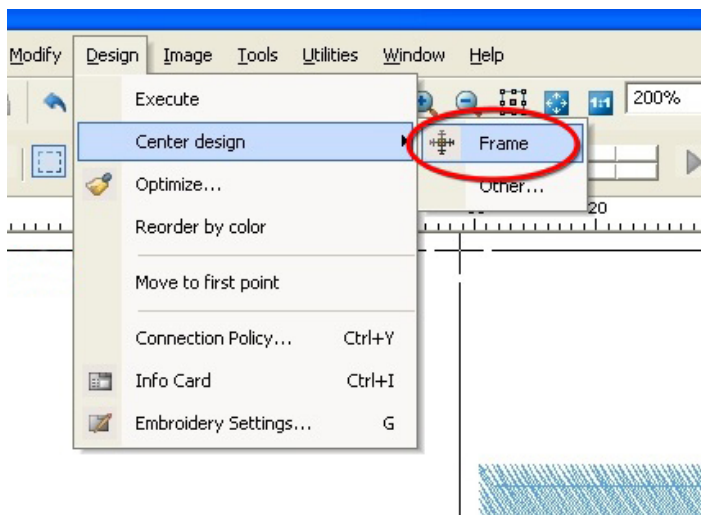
Modify Design Image Tools Utilities Window Help

1:1 200%

Execute

Center design

Frame

Other...

Optimize...

Reorder by color

Move to first point

Connection Policy... Ctrl+Y

Info Card Ctrl+I

Embroidery Settings... G

20